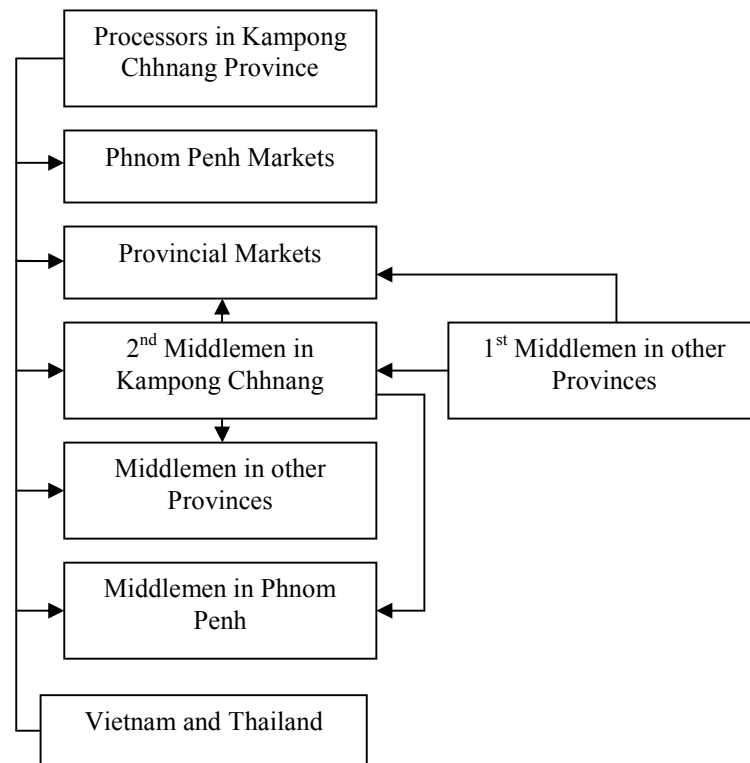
Processors in Kampong Chhnang Province

Phnom Penh Markets

Provincial Markets

2$^{nd}$ Middlemen in Kampong Chhnang

1$^{st}$ Middlemen in other Provinces

Middlemen in other Provinces

Middlemen in Phnom Penh

Vietnam and Thailand